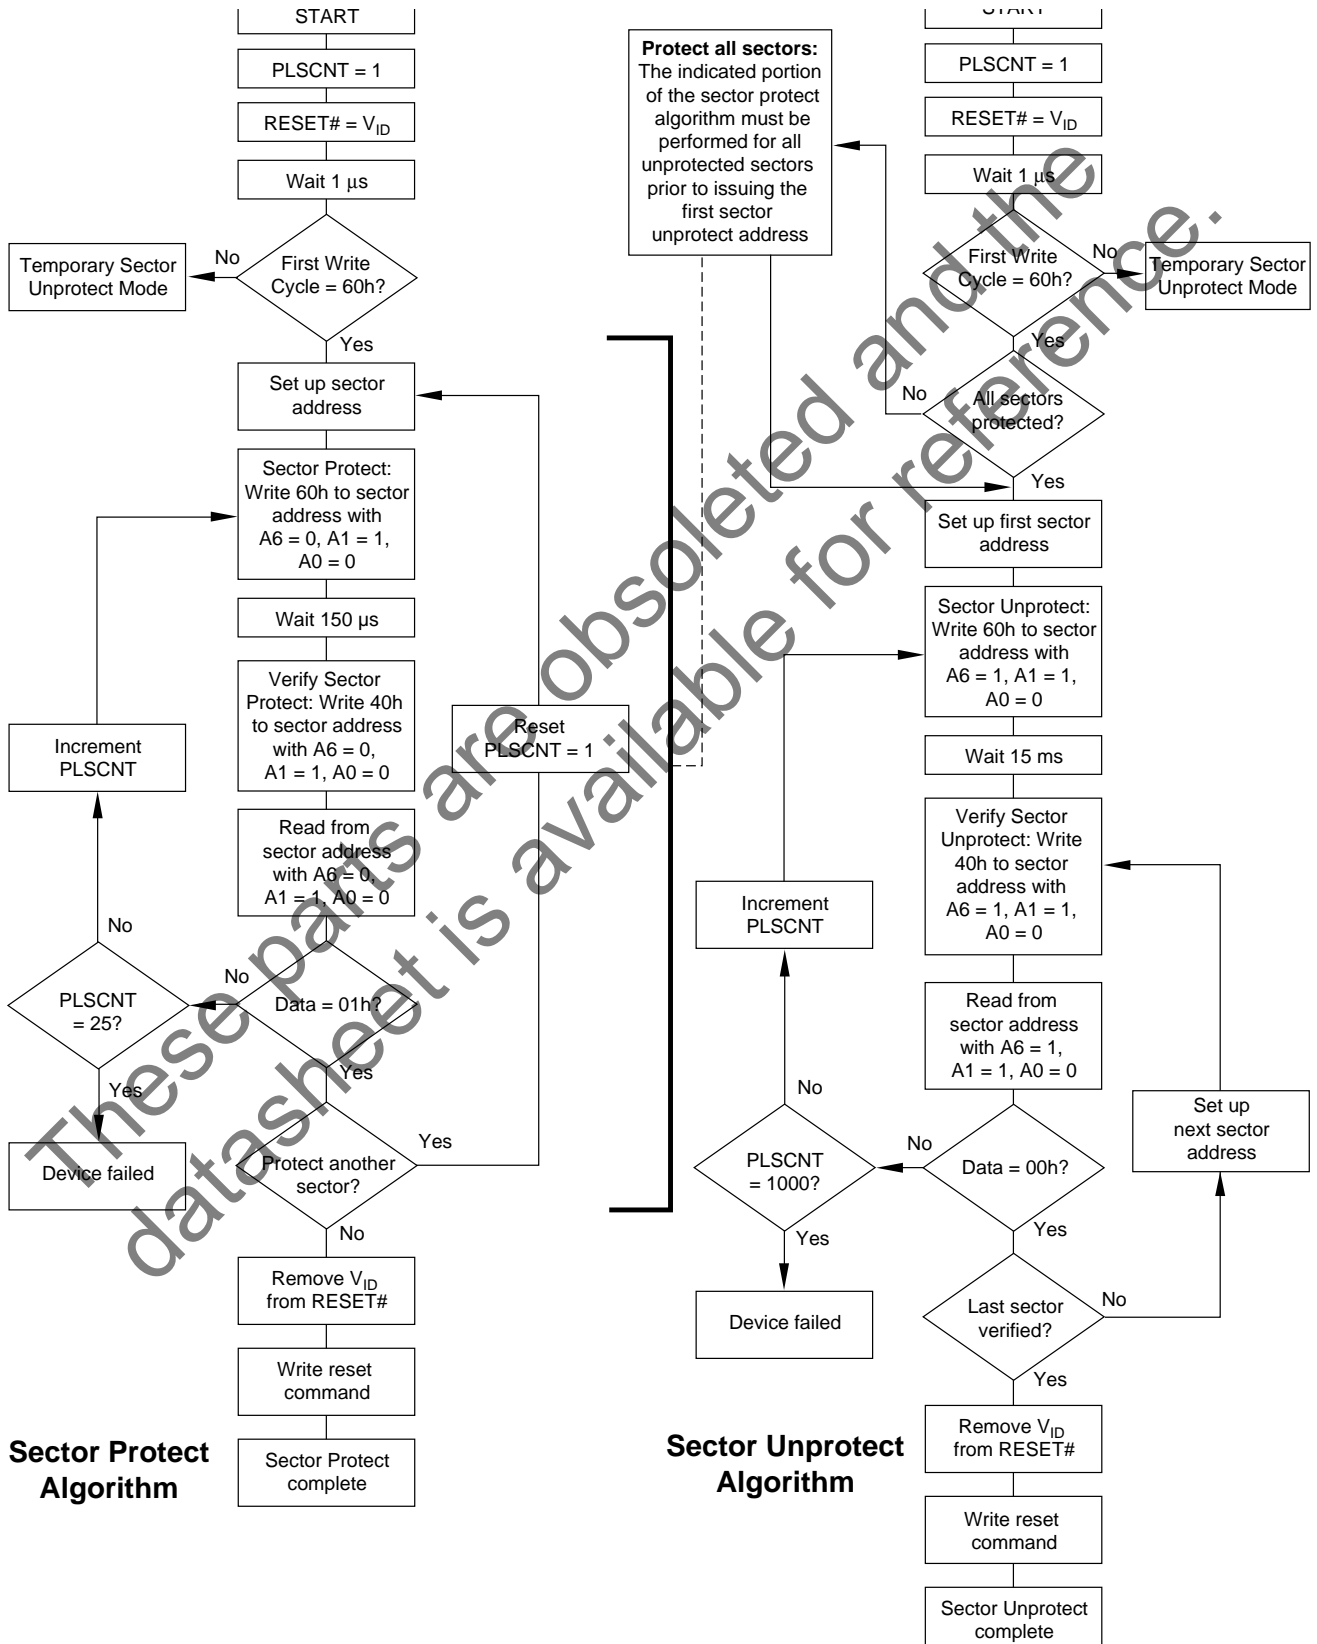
START

PLSCNT = 1

RESET# = $V_{ID}$

Wait 1 µs

Temporary Sector Unprotect Mode

No

First Write Cycle = 60h?

Yes

Set up sector address

Sector Protect: Write 60h to sector address with A6 = 0, A1 = 1, A0 = 0

Wait 150 µs

Verify Sector Protect: Write 40h to sector address with A6 = 0, A1 = 1, A0 = 0

Increment PLSCNT

Reset PLSCNT = 1

Read from sector address with A6 = 0, A1 = 1, A0 = 0

No

No

PLSCNT = 25?

Data = 01h?

Yes

Yes

Device failed

Yes

Protect another sector?

No

Remove $V_{ID}$ from RESET#

Write reset command

Sector Protect Algorithm

Sector Protect complete

START

Protect all sectors: The indicated portion of the sector protect algorithm must be performed for all unprotected sectors prior to issuing the first sector unprotect address

PLSCNT = 1

RESET# = $V_{ID}$

Wait 1 µs

First Write Cycle = 60h?

No

Temporary Sector Unprotect Mode

Yes

No

All sectors protected?

Yes

Set up first sector address

Sector Unprotect: Write 60h to sector address with A6 = 1, A1 = 1, A0 = 0

Wait 15 ms

Verify Sector Unprotect: Write 40h to sector address with A6 = 1, A1 = 1, A0 = 0

Increment PLSCNT

Read from sector address with A6 = 1, A1 = 1, A0 = 0

No

Set up next sector address

No

PLSCNT = 1000?

Data = 00h?

Yes

Yes

Device failed

Last sector verified?

No

Yes

Sector Unprotect Algorithm

Remove $V_{ID}$ from RESET#

Write reset command

Sector Unprotect complete

These parts are obsoleted and the datasheet is available for reference.